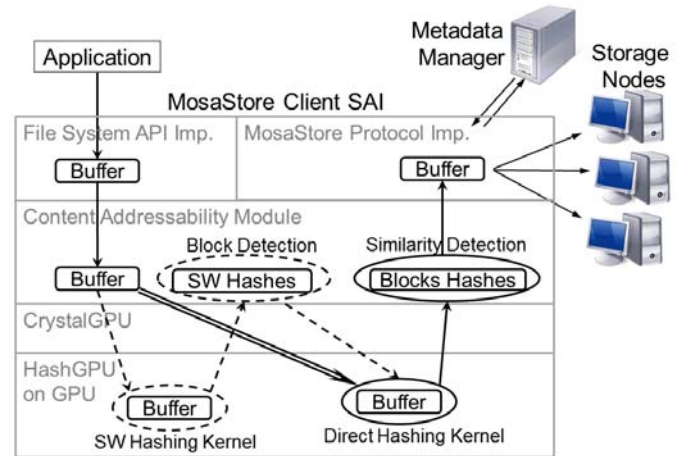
Metadata Manager

Storage Nodes

Application

MosaStore Client SAI

File System API Imp.

MosaStore Protocol Imp.

Buffer

Buffer

Content Addressability Module

Block Detection

Similarity Detection

Buffer

SW Hashes

Blocks Hashes

CrystalGPU

HashGPU on GPU

Buffer

Buffer

SW Hashing Kernel

Direct Hashing Kernel